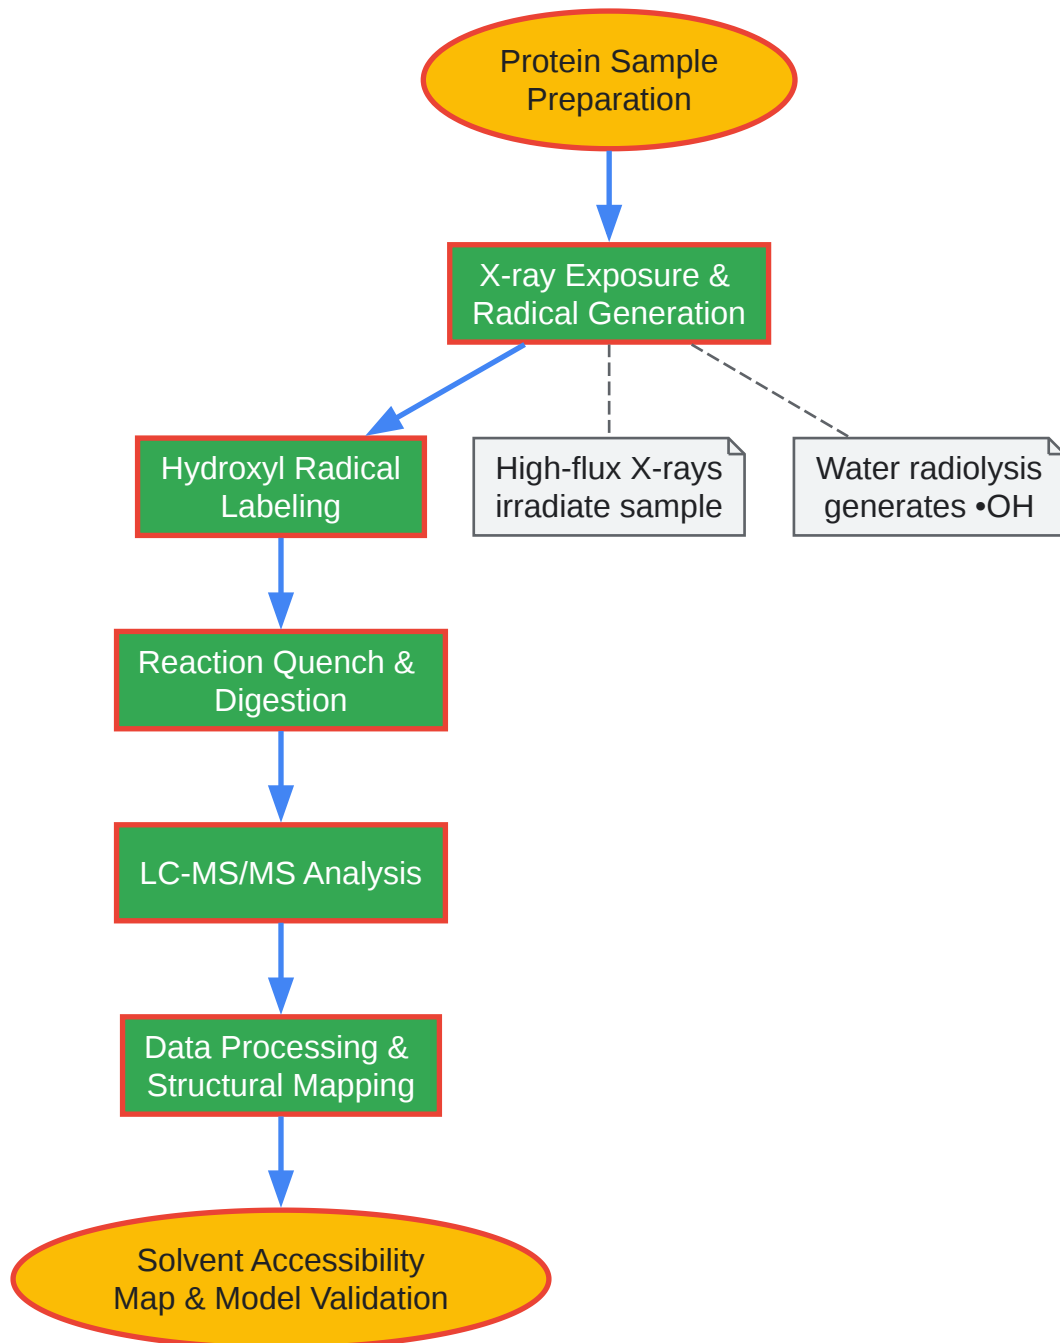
Protein Sample Preparation

X-ray Exposure & Radical Generation

Hydroxyl Radical Labeling

High-flux X-rays irradiate sample

Water radiolysis generates •OH

Reaction Quench & Digestion

LC-MS/MS Analysis

Data Processing & Structural Mapping

Solvent Accessibility Map & Model Validation